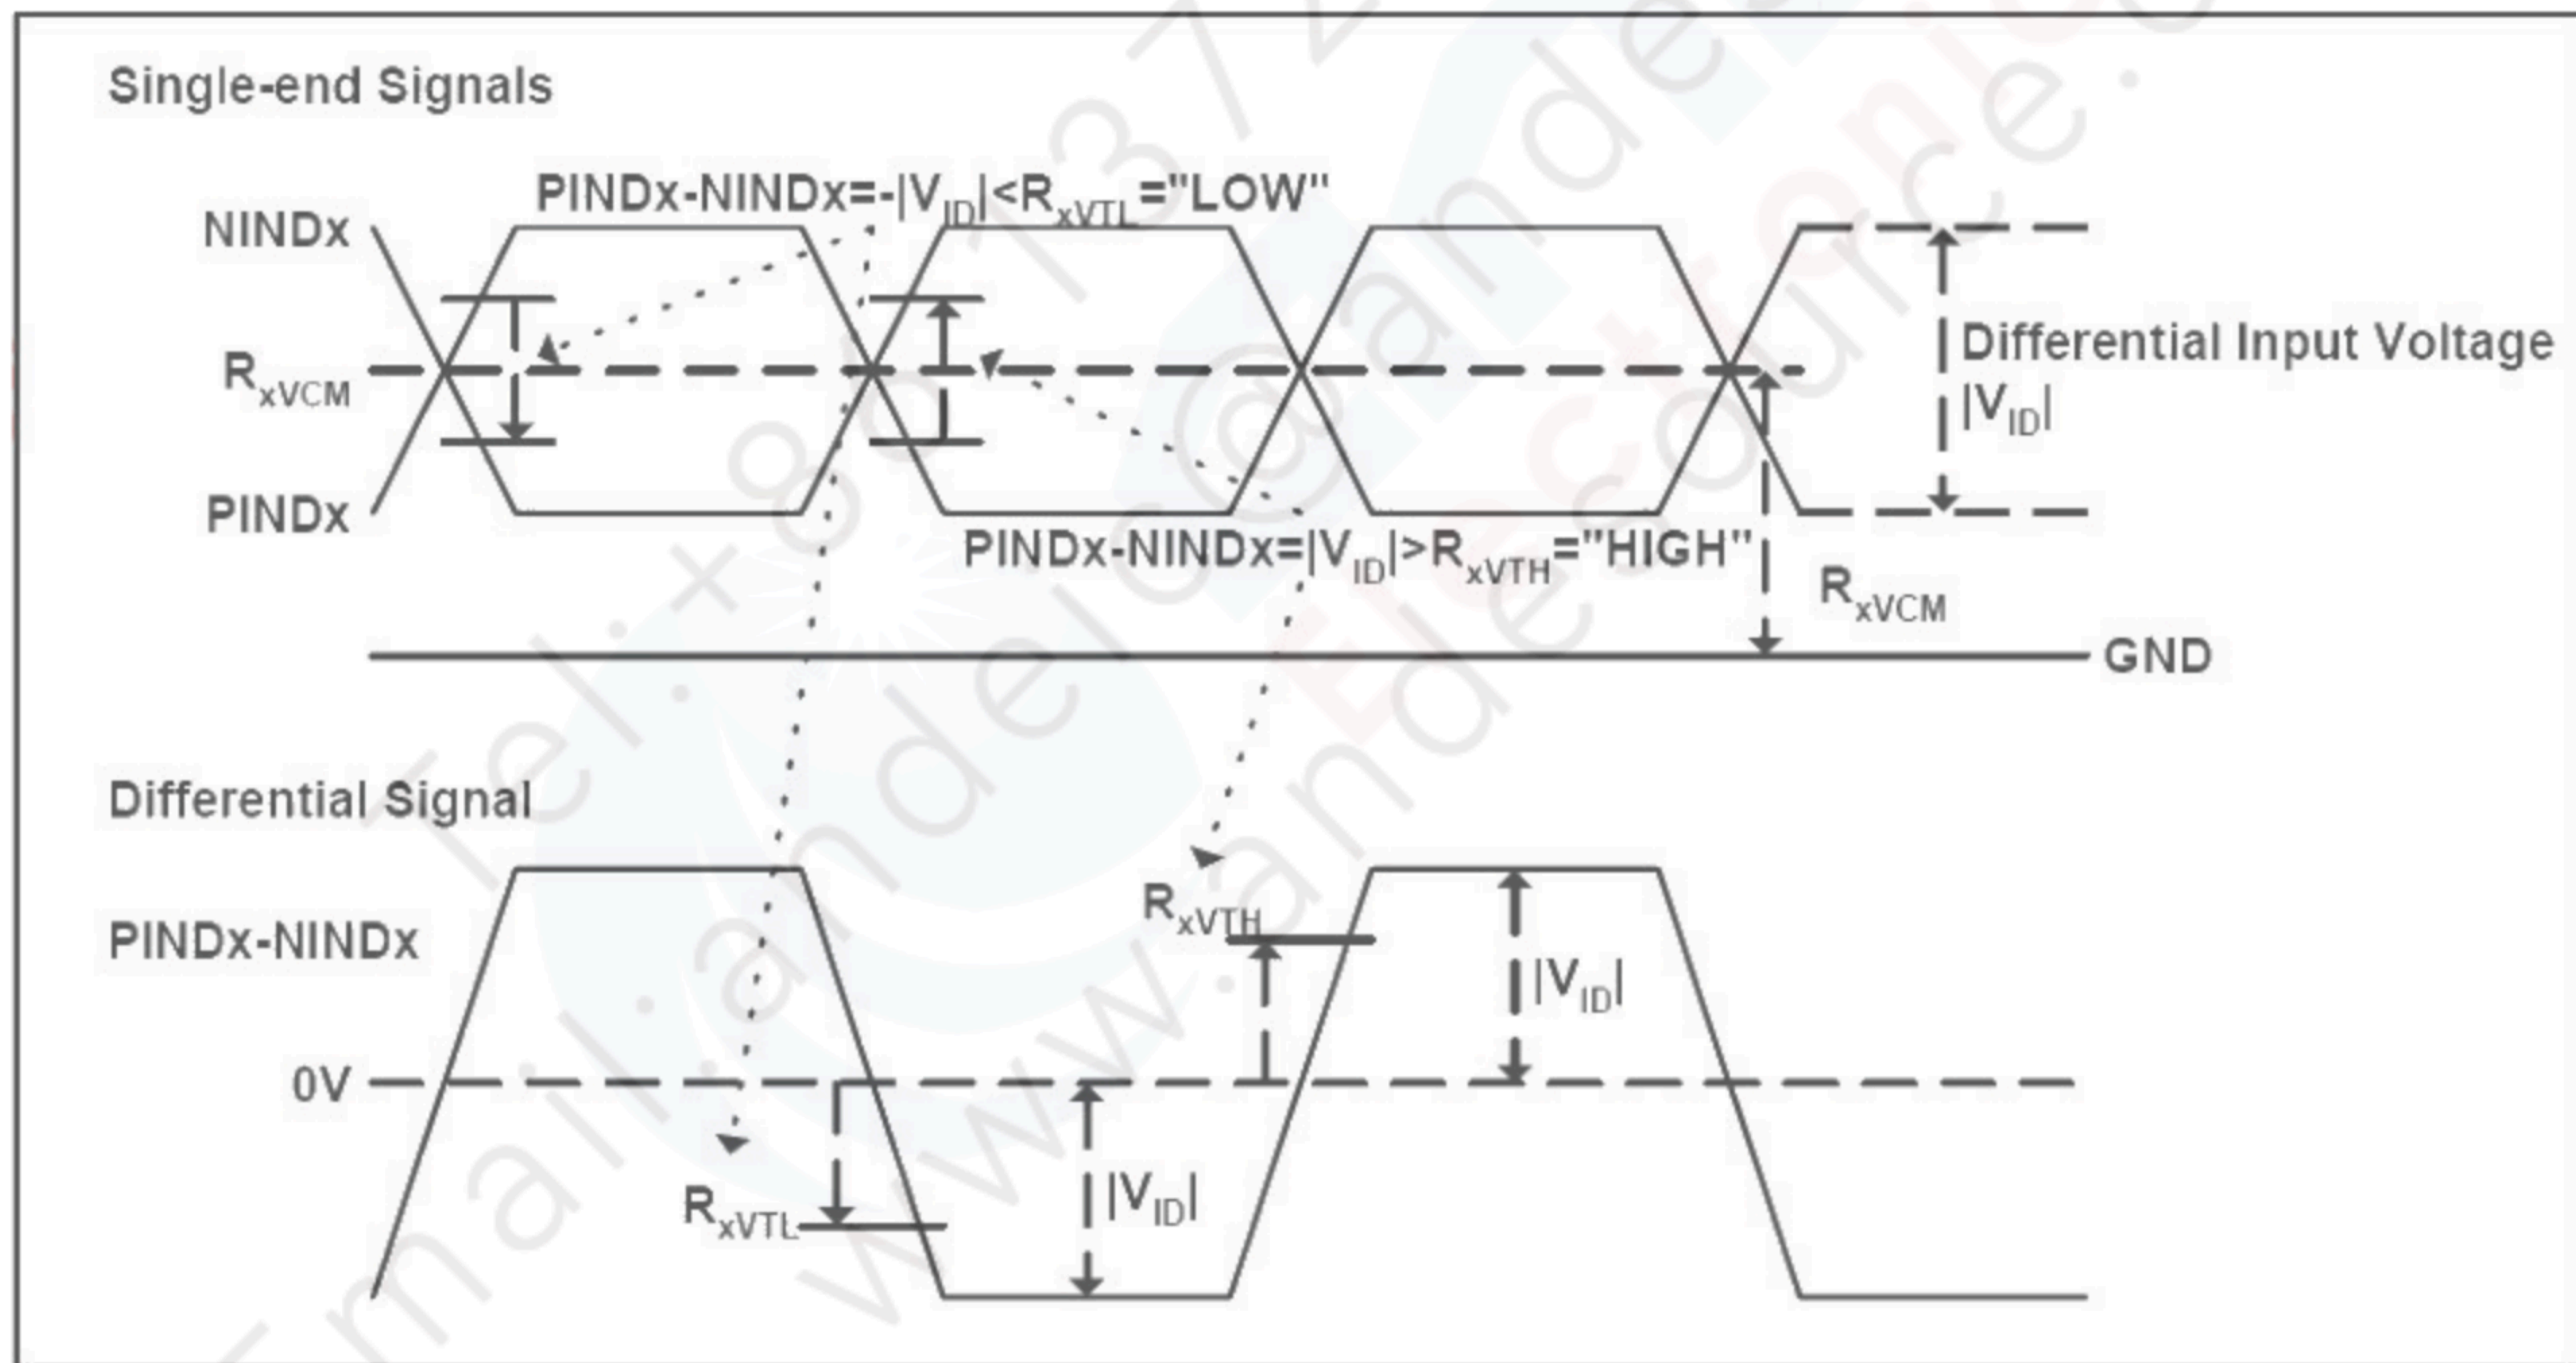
Single-end Signals

PINDx-NINDx=-|$V_{ID}$|<$R_{xVTL}$="LOW"

NINDx

$R_{xVCM}$

PINDx

Differential Input Voltage |$V_{ID}$|

PINDx-NINDx=|$V_{ID}$|>$R_{xVTH}$="HIGH"

$R_{xVCM}$

GND

Differential Signal

PINDx-NINDx

$R_{xVTH}$

|$V_{ID}$|

0V

$R_{xVTL}$

|$V_{ID}$|